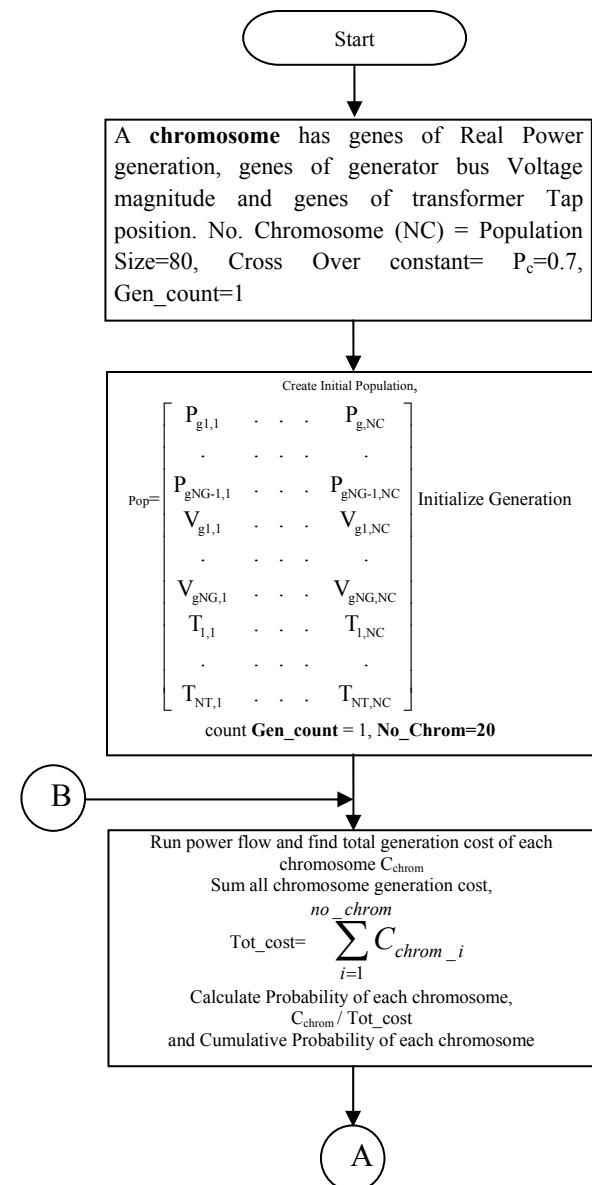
Start

A **chromosome** has genes of Real Power generation, genes of generator bus Voltage magnitude and genes of transformer Tap position. No. Chromosome (NC) = Population Size=80, Cross Over constant= $P_c$=0.7, Gen_count=1

Create Initial Population,

Pop= $\begin{bmatrix} P_{g1,1} & \cdot & \cdot & \cdot & P_{g,NC} \\ \cdot & \cdot & \cdot & \cdot & \cdot \\ P_{gNG-1,1} & \cdot & \cdot & \cdot & P_{gNG-1,NC} \\ V_{g1,1} & \cdot & \cdot & \cdot & V_{g1,NC} \\ \cdot & \cdot & \cdot & \cdot & \cdot \\ V_{gNG,1} & \cdot & \cdot & \cdot & V_{gNG,NC} \\ T_{1,1} & \cdot & \cdot & \cdot & T_{1,NC} \\ \cdot & \cdot & \cdot & \cdot & \cdot \\ T_{NT,1} & \cdot & \cdot & \cdot & T_{NT,NC} \end{bmatrix}$ Initialize Generation

count **Gen_count** = 1, **No_Chrom=20**

B

Run power flow and find total generation cost of each chromosome $C_{chrom}$
Sum all chromosome generation cost,
Tot_cost= $\sum_{i=1}^{no\_chrom} C_{chrom\_i}$
Calculate Probability of each chromosome,
$C_{chrom}$ / Tot_cost
and Cumulative Probability of each chromosome

A